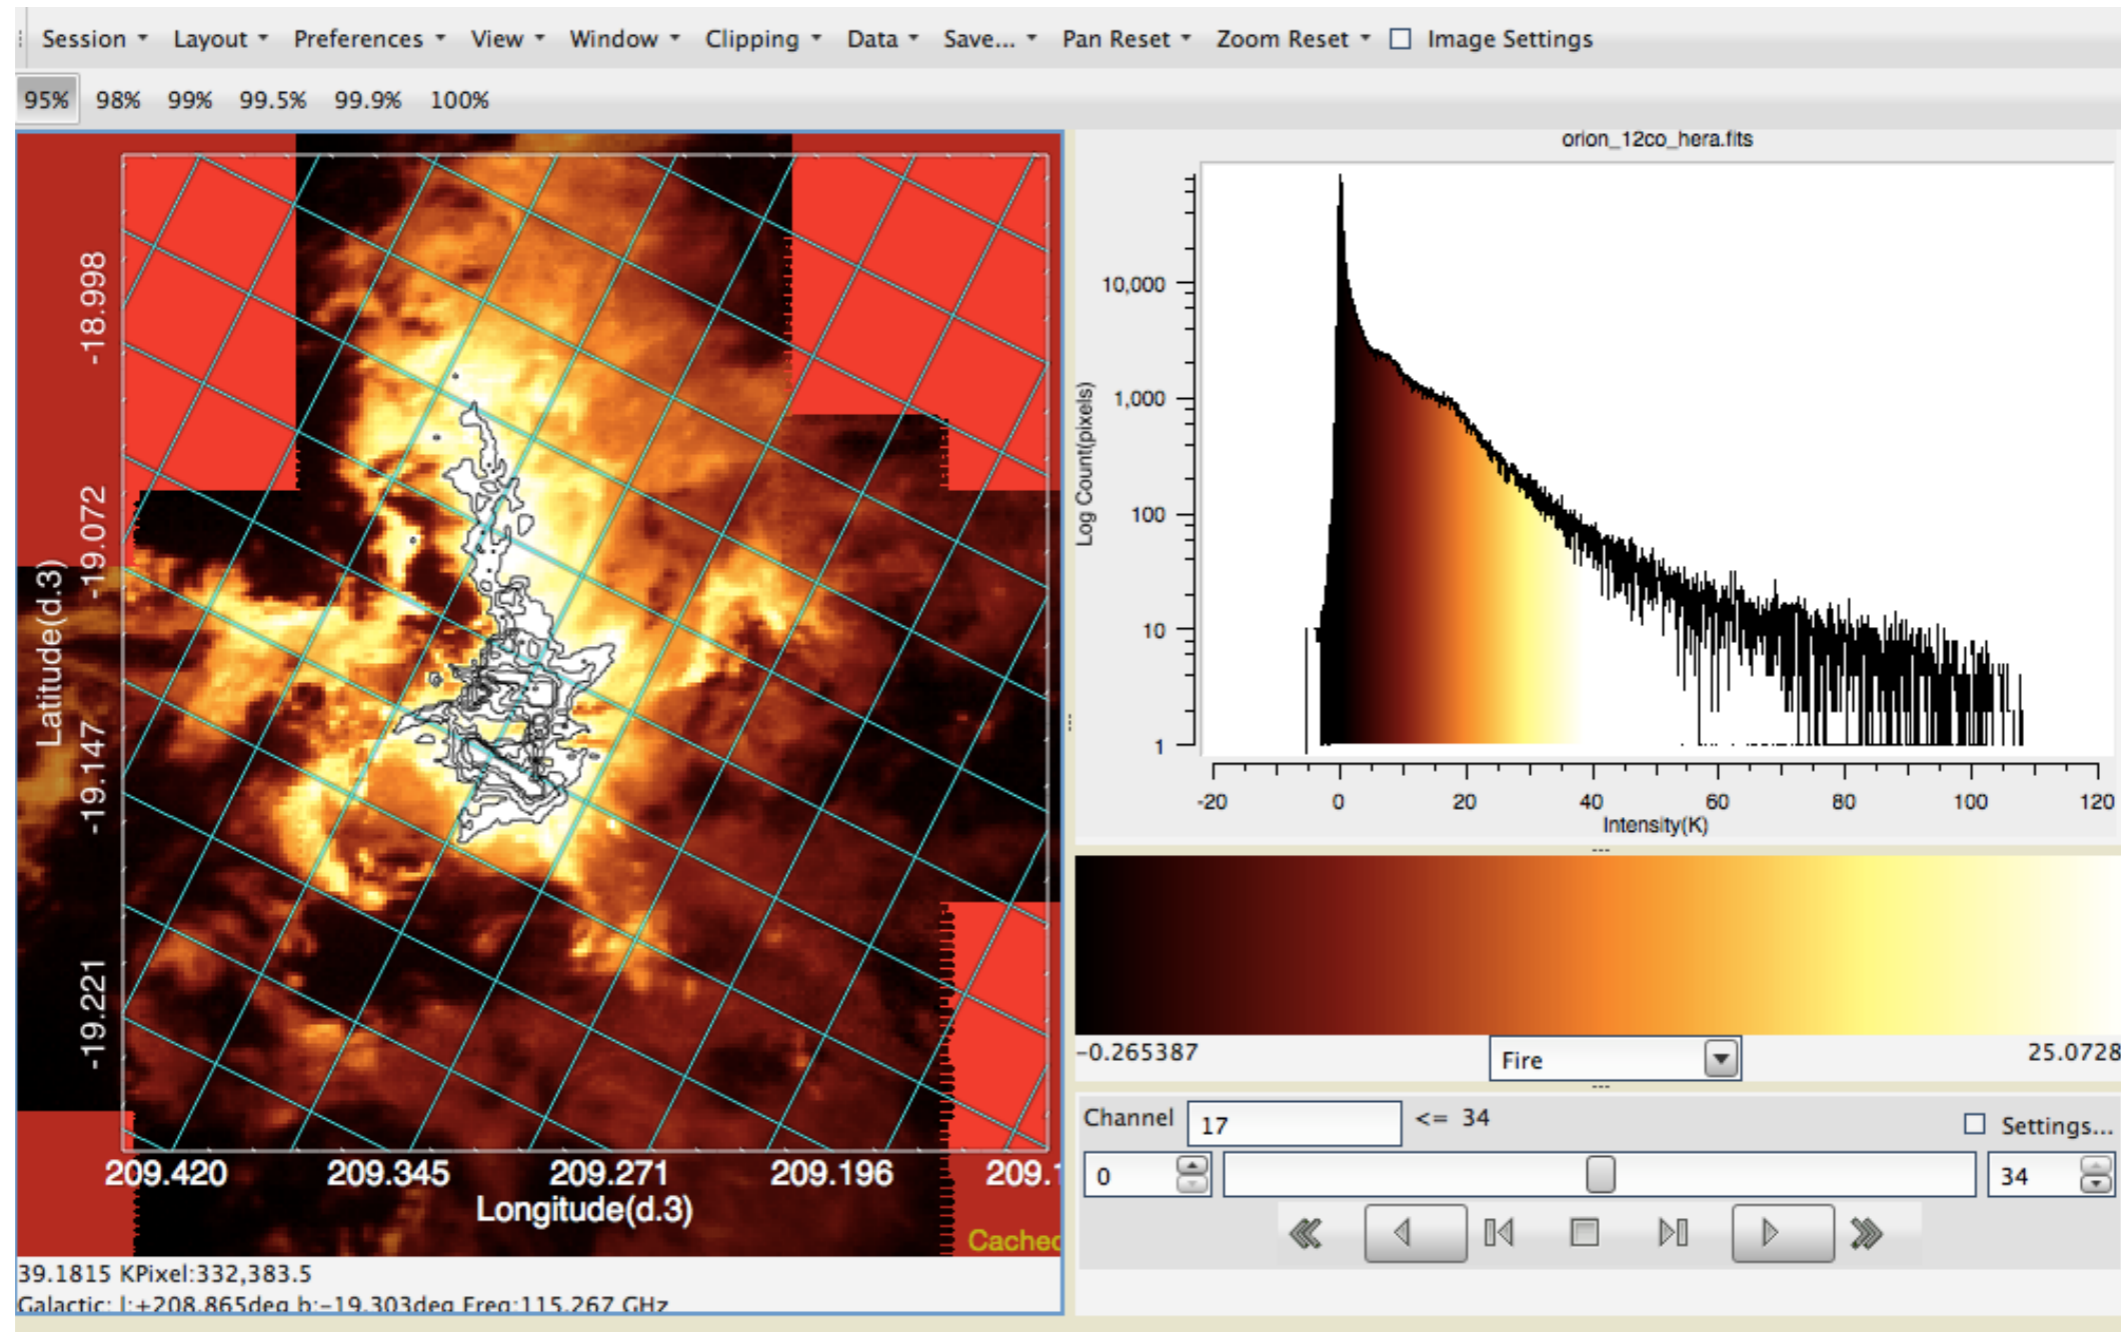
Session Layout Preferences View Window Clipping Data Save... Pan Reset Zoom Reset Image Settings

95% 98% 99% 99.5% 99.9% 100%

-18.998
-19.072
-19.147
-19.221
Latitude(d.3)

209.420 209.345 209.271 209.196 209.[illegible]
Longitude(d.3)

Cached

39.1815 KPixel:332,383.5
Galactic: l:+208.865deg b:-19.303deg Freq:115.267 GHz

orion_12co_hera.fits

Log Count(pixels)
10,000
1,000
100
10
1

-20 0 20 40 60 80 100 120
Intensity(K)

-0.265387
Fire
25.0728

Channel 17 <= 34
Settings...
0
34